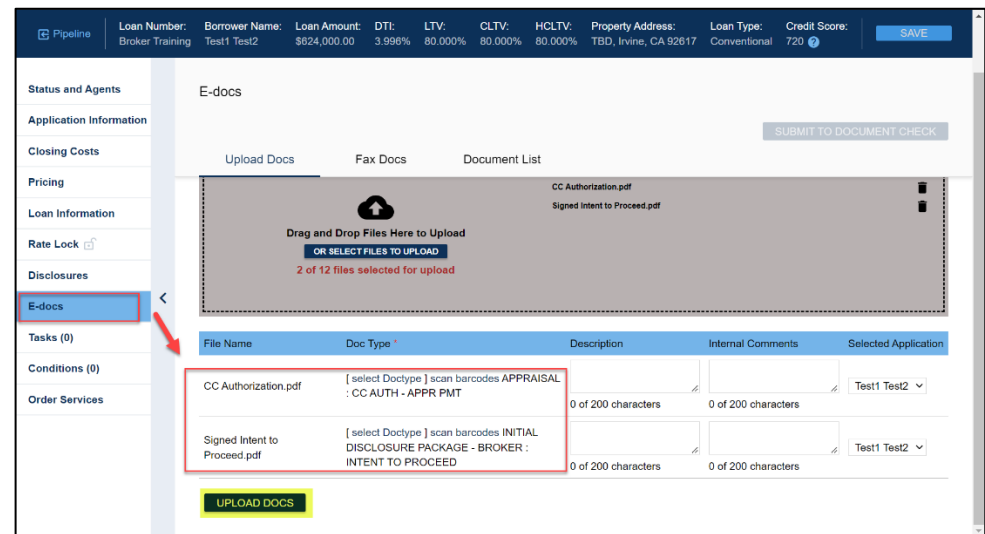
Pipeline | Loan Number: Broker Training | Borrower Name: Test1 Test2 | Loan Amount: $624,000.00 | DTI: 3.996% | LTV: 80.000% | CLTV: 80.000% | HCLTV: 80.000% | Property Address: TBD, Irvine, CA 92617 | Loan Type: Conventional | Credit Score: 720 ? | SAVE

Status and Agents
Application Information
Closing Costs
Pricing
Loan Information
Rate Lock
Disclosures
E-docs
Tasks (0)
Conditions (0)
Order Services

E-docs

SUBMIT TO DOCUMENT CHECK

Upload Docs | Fax Docs | Document List

Drag and Drop Files Here to Upload
OR SELECT FILES TO UPLOAD
2 of 12 files selected for upload

CC Authorization.pdf
Signed Intent to Proceed.pdf

| File Name | Doc Type * | Description | Internal Comments | Selected Application |
|---|---|---|---|---|
| CC Authorization.pdf | [ select Doctype ] scan barcodes APPRAISAL : CC AUTH - APPR PMT | 0 of 200 characters | 0 of 200 characters | Test1 Test2 |
| Signed Intent to Proceed.pdf | [ select Doctype ] scan barcodes INITIAL DISCLOSURE PACKAGE - BROKER : INTENT TO PROCEED | 0 of 200 characters | 0 of 200 characters | Test1 Test2 |

UPLOAD DOCS